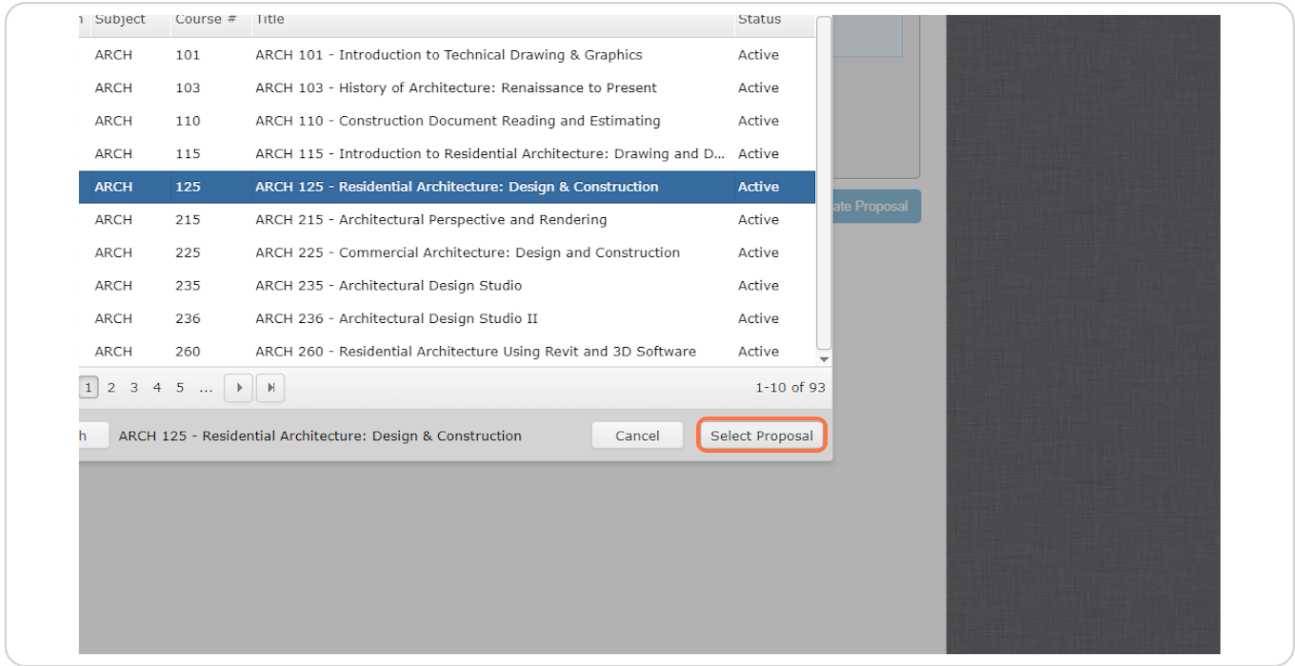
| n | Subject | Course # | Title | Status |
|---|---|---|---|---|
| | ARCH | 101 | ARCH 101 - Introduction to Technical Drawing & Graphics | Active |
| | ARCH | 103 | ARCH 103 - History of Architecture: Renaissance to Present | Active |
| | ARCH | 110 | ARCH 110 - Construction Document Reading and Estimating | Active |
| | ARCH | 115 | ARCH 115 - Introduction to Residential Architecture: Drawing and D... | Active |
| | ARCH | 125 | ARCH 125 - Residential Architecture: Design & Construction | Active |
| | ARCH | 215 | ARCH 215 - Architectural Perspective and Rendering | Active |
| | ARCH | 225 | ARCH 225 - Commercial Architecture: Design and Construction | Active |
| | ARCH | 235 | ARCH 235 - Architectural Design Studio | Active |
| | ARCH | 236 | ARCH 236 - Architectural Design Studio II | Active |
| | ARCH | 260 | ARCH 260 - Residential Architecture Using Revit and 3D Software | Active |

1 2 3 4 5 ...

1-10 of 93

h ARCH 125 - Residential Architecture: Design & Construction

Cancel

Select Proposal

ate Proposal